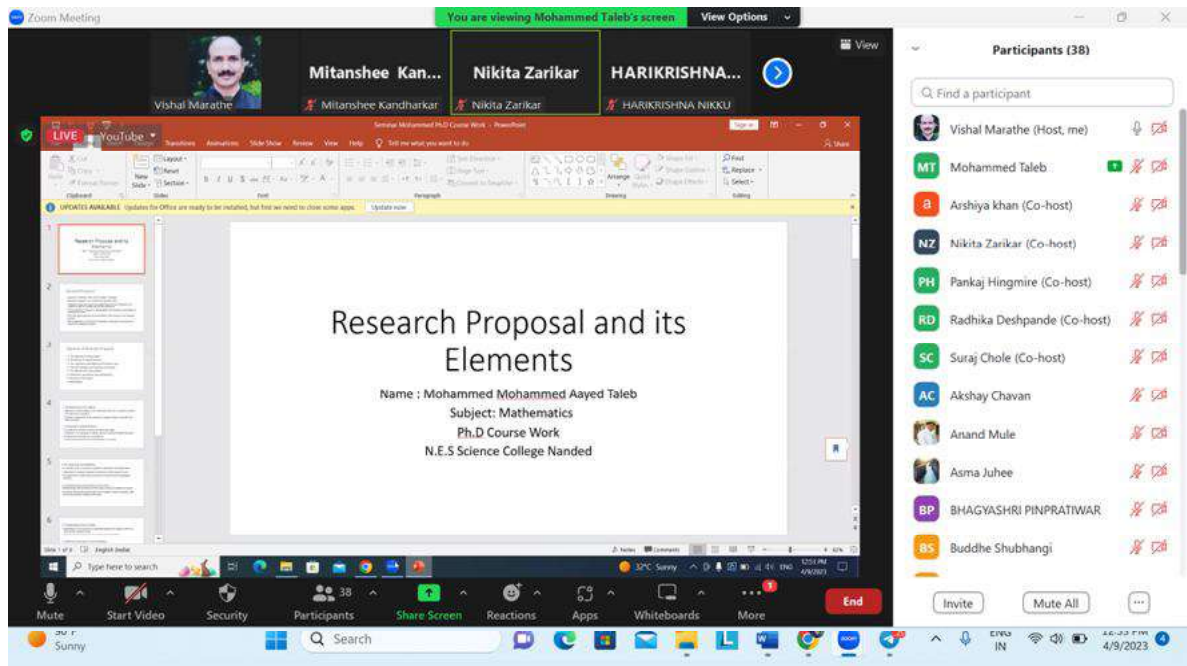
Zoom Meeting
You are viewing Mohammed Taleb's screen
View Options

View

Vishal Marathe
Mitanshee Kan...
Mitanshee Kandharkar
Nikita Zarikar
Nikita Zarikar
HARIKRISHNA...
HARIKRISHNA NIKKU

LIVE
YouTube

Seminar Mohammed PhD Course Work - PowerPoint

UPDATES AVAILABLE Updates for Office are ready to be installed, but first we need to close some apps. Update now

Research Proposal and its Elements

Name : Mohammed Mohammed Aayed Taleb
Subject: Mathematics
Ph.D Course Work
N.E.S Science College Nanded

Type here to search
32°C Sunny
12:53 PM
4/9/2023

Participants (38)
Find a participant
Vishal Marathe (Host, me)
Mohammed Taleb
Arshiya khan (Co-host)
Nikita Zarikar (Co-host)
Pankaj Hingmire (Co-host)
Radhika Deshpande (Co-host)
Suraj Chole (Co-host)
Akshay Chavan
Anand Mule
Asma Juhee
BHAGYASHRI PINPRATIWAR
Buddhe Shubhangi

Invite
Mute All

Mute
Start Video
Security
38
Participants
Share Screen
Reactions
Apps
Whiteboards
More
End

Sunny
Search
ENG IN
12:53 PM
4/9/2023